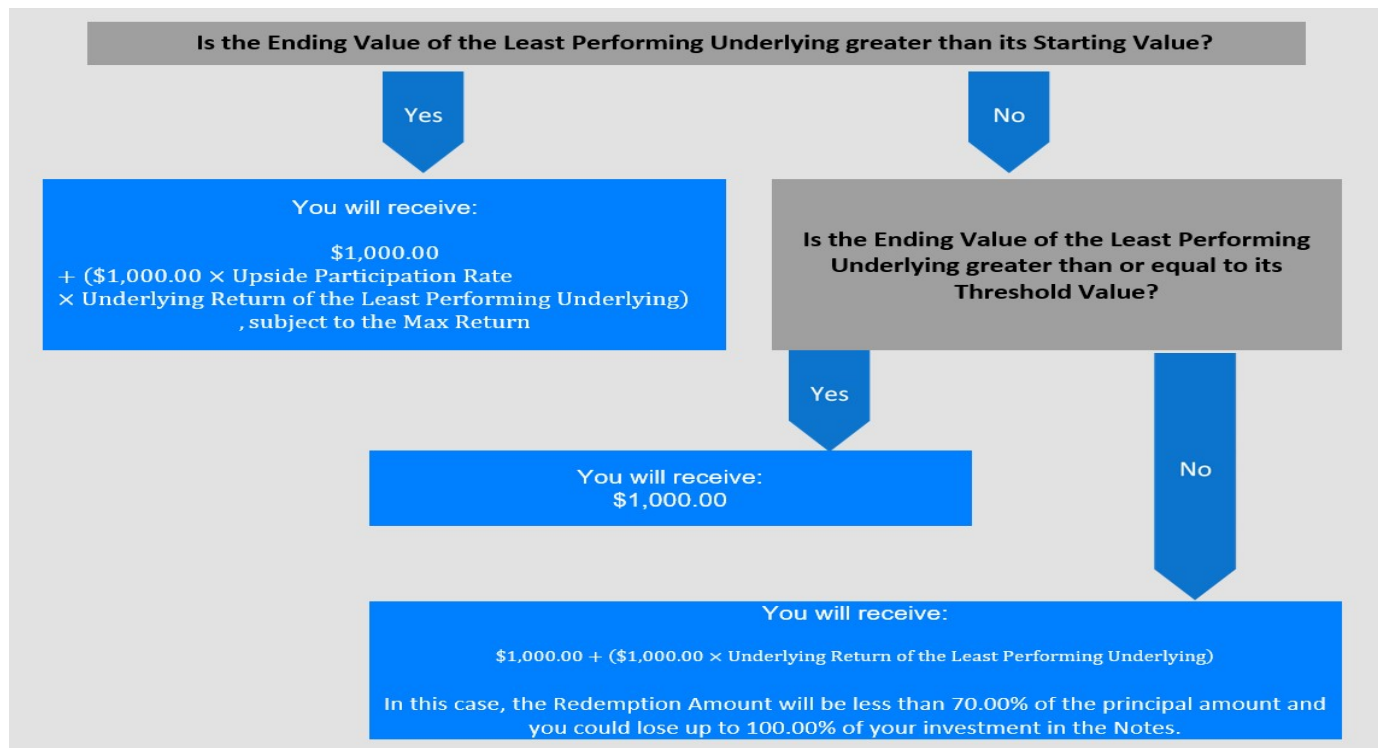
Is the Ending Value of the Least Performing Underlying greater than its Starting Value?

Yes

No

You will receive:

\$1,000.00
+ (\$1,000.00 × Upside Participation Rate
× Underlying Return of the Least Performing Underlying)
, subject to the Max Return

Is the Ending Value of the Least Performing Underlying greater than or equal to its Threshold Value?

Yes

You will receive:
\$1,000.00

No

You will receive:

\$1,000.00 + (\$1,000.00 × Underlying Return of the Least Performing Underlying)

In this case, the Redemption Amount will be less than 70.00% of the principal amount and you could lose up to 100.00% of your investment in the Notes.